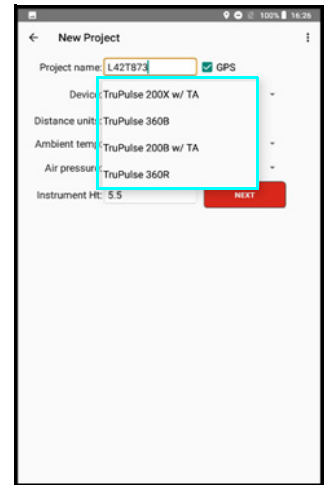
100% 16:26

New Project

Project name: L42T873

GPS

Device:

TruPulse 200X w/ TA

Distance units:

TruPulse 360B

Ambient temp:

TruPulse 200B w/ TA

Air pressure:

TruPulse 360R

Instrument Ht: 5.5

NEXT